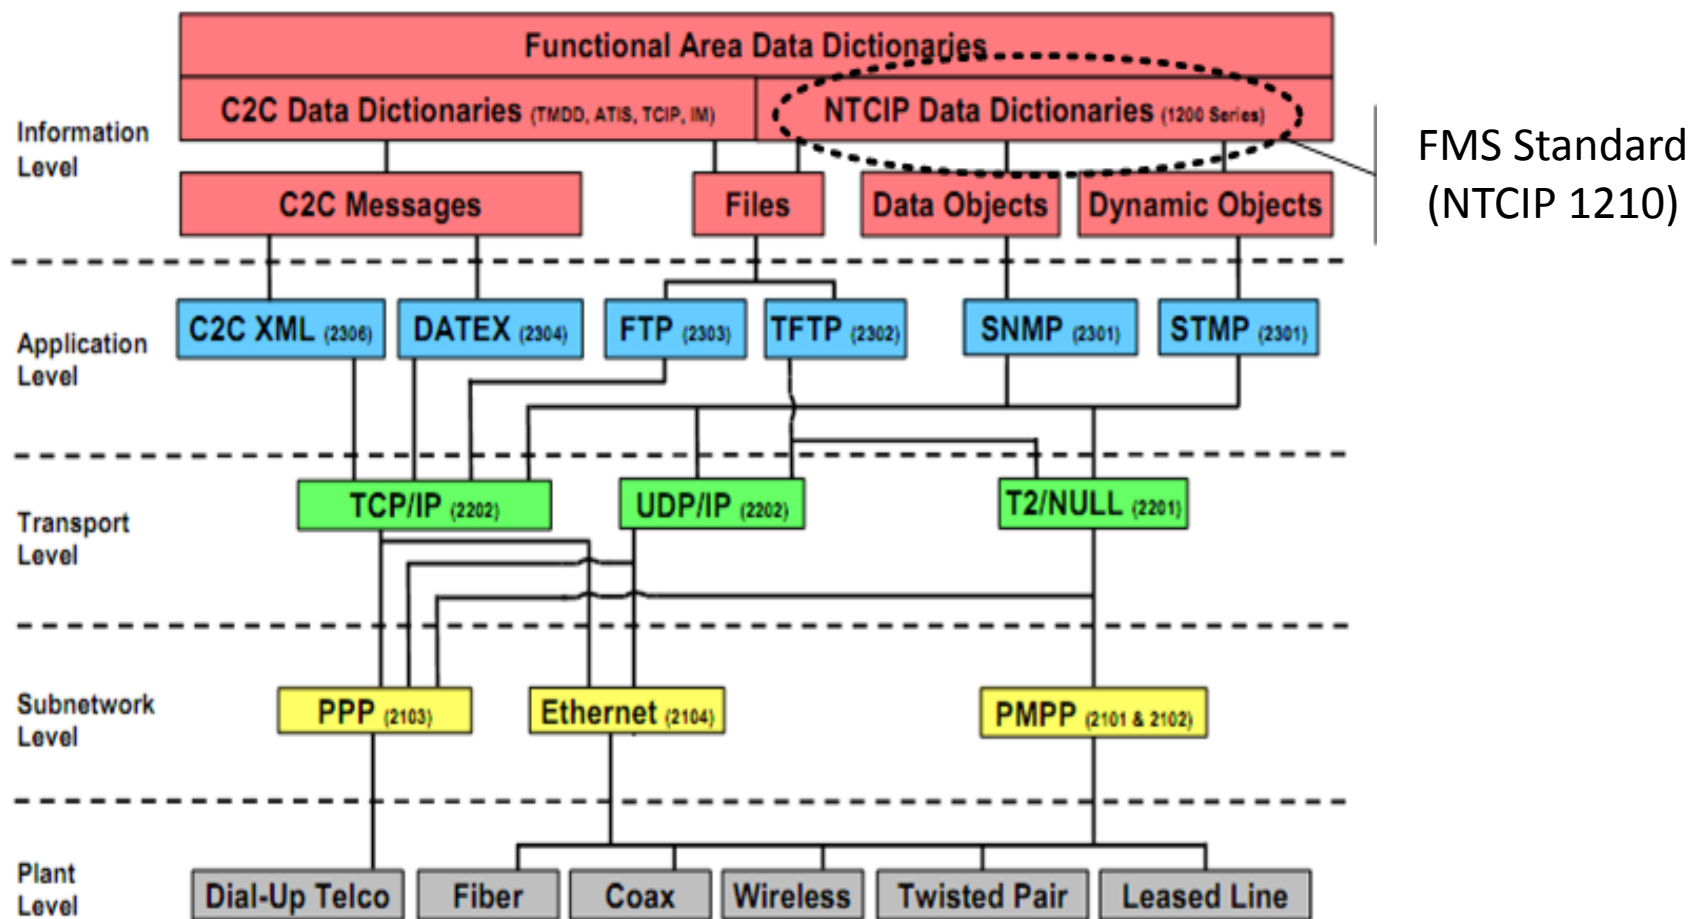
Functional Area Data Dictionaries

Information Level

C2C Data Dictionaries (TMDD, ATIS, TCIP, IM)

NTCIP Data Dictionaries (1200 Series)

FMS Standard (NTCIP 1210)

C2C Messages

Files

Data Objects

Dynamic Objects

Application Level

C2C XML (2306)

DATEX (2304)

FTP (2303)

TFTP (2302)

SNMP (2301)

STMP (2301)

Transport Level

TCP/IP (2202)

UDP/IP (2202)

T2/NULL (2201)

Subnetwork Level

PPP (2103)

Ethernet (2104)

PMPP (2101 & 2102)

Plant Level

Dial-Up Telco

Fiber

Coax

Wireless

Twisted Pair

Leased Line